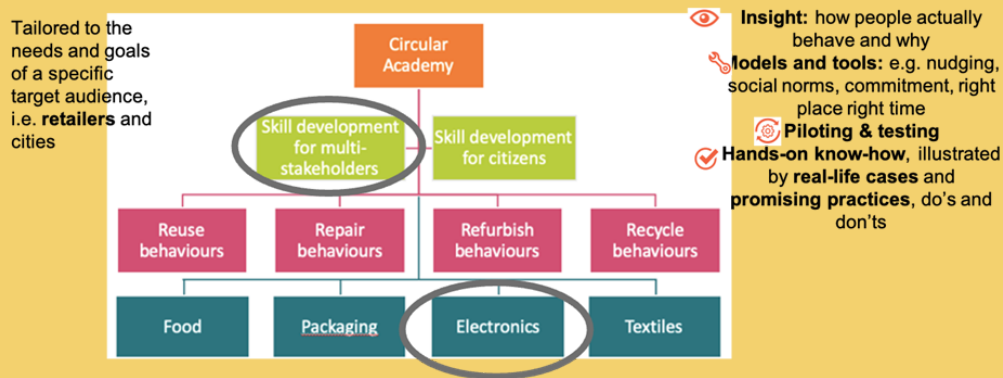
Tailored to the needs and goals of a specific target audience, i.e. **retailers** and cities

Circular Academy

Skill development for multi-stakeholders

Skill development for citizens

Reuse behaviours

Repair behaviours

Refurbish behaviours

Recycle behaviours

Food

Packaging

Electronics

Textiles

**Insight:** how people actually behave and why

**Models and tools:** e.g. nudging, social norms, commitment, right place right time

**Piloting & testing**

**Hands-on know-how**, illustrated by **real-life cases** and **promising practices**, do's and don'ts